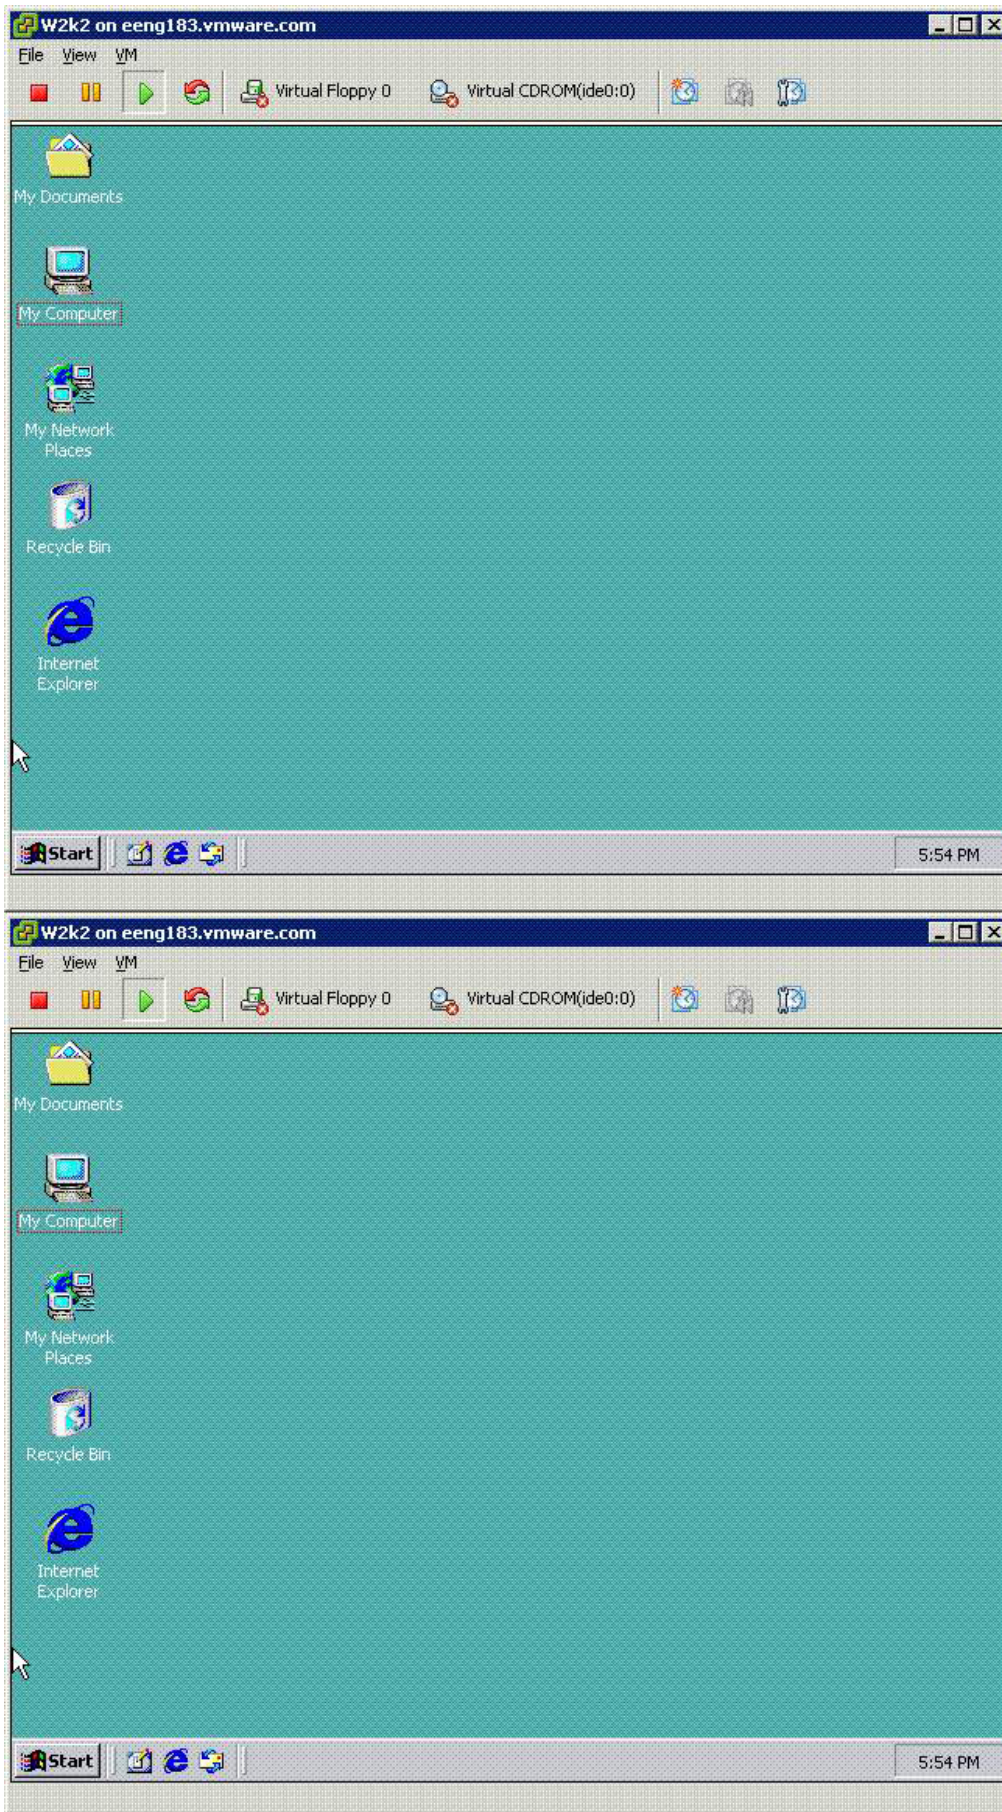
W2k2 on eeng183.vmware.com

File View VM

Virtual Floppy 0 Virtual CDROM(ide0:0)

My Documents

My Computer

My Network Places

Recycle Bin

Internet Explorer

Start

5:54 PM

W2k2 on eeng183.vmware.com

File View VM

Virtual Floppy 0 Virtual CDROM(ide0:0)

My Documents

My Computer

My Network Places

Recycle Bin

Internet Explorer

Start

5:54 PM